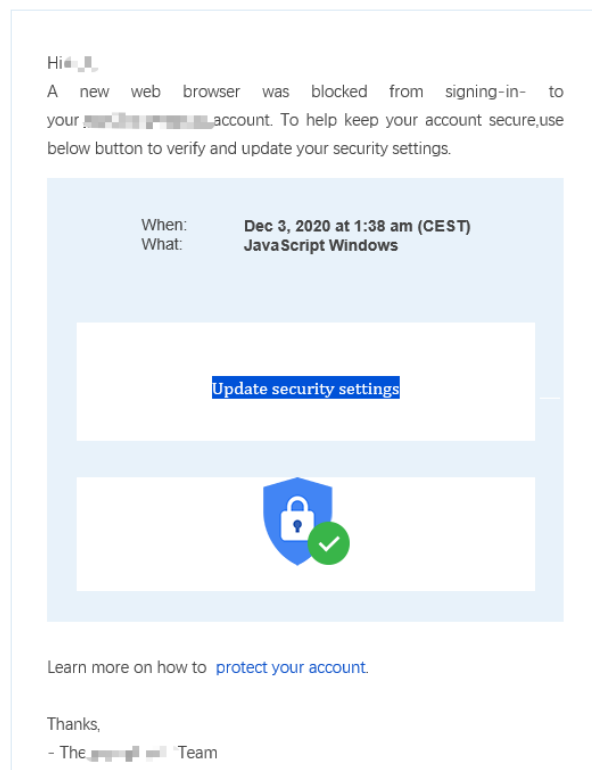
Hi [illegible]

A new web browser was blocked from signing-in- to your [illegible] account. To help keep your account secure,use below button to verify and update your security settings.

When: Dec 3, 2020 at 1:38 am (CEST)
What: JavaScript Windows

Update security settings

Learn more on how to protect your account.

Thanks,
- The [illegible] Team